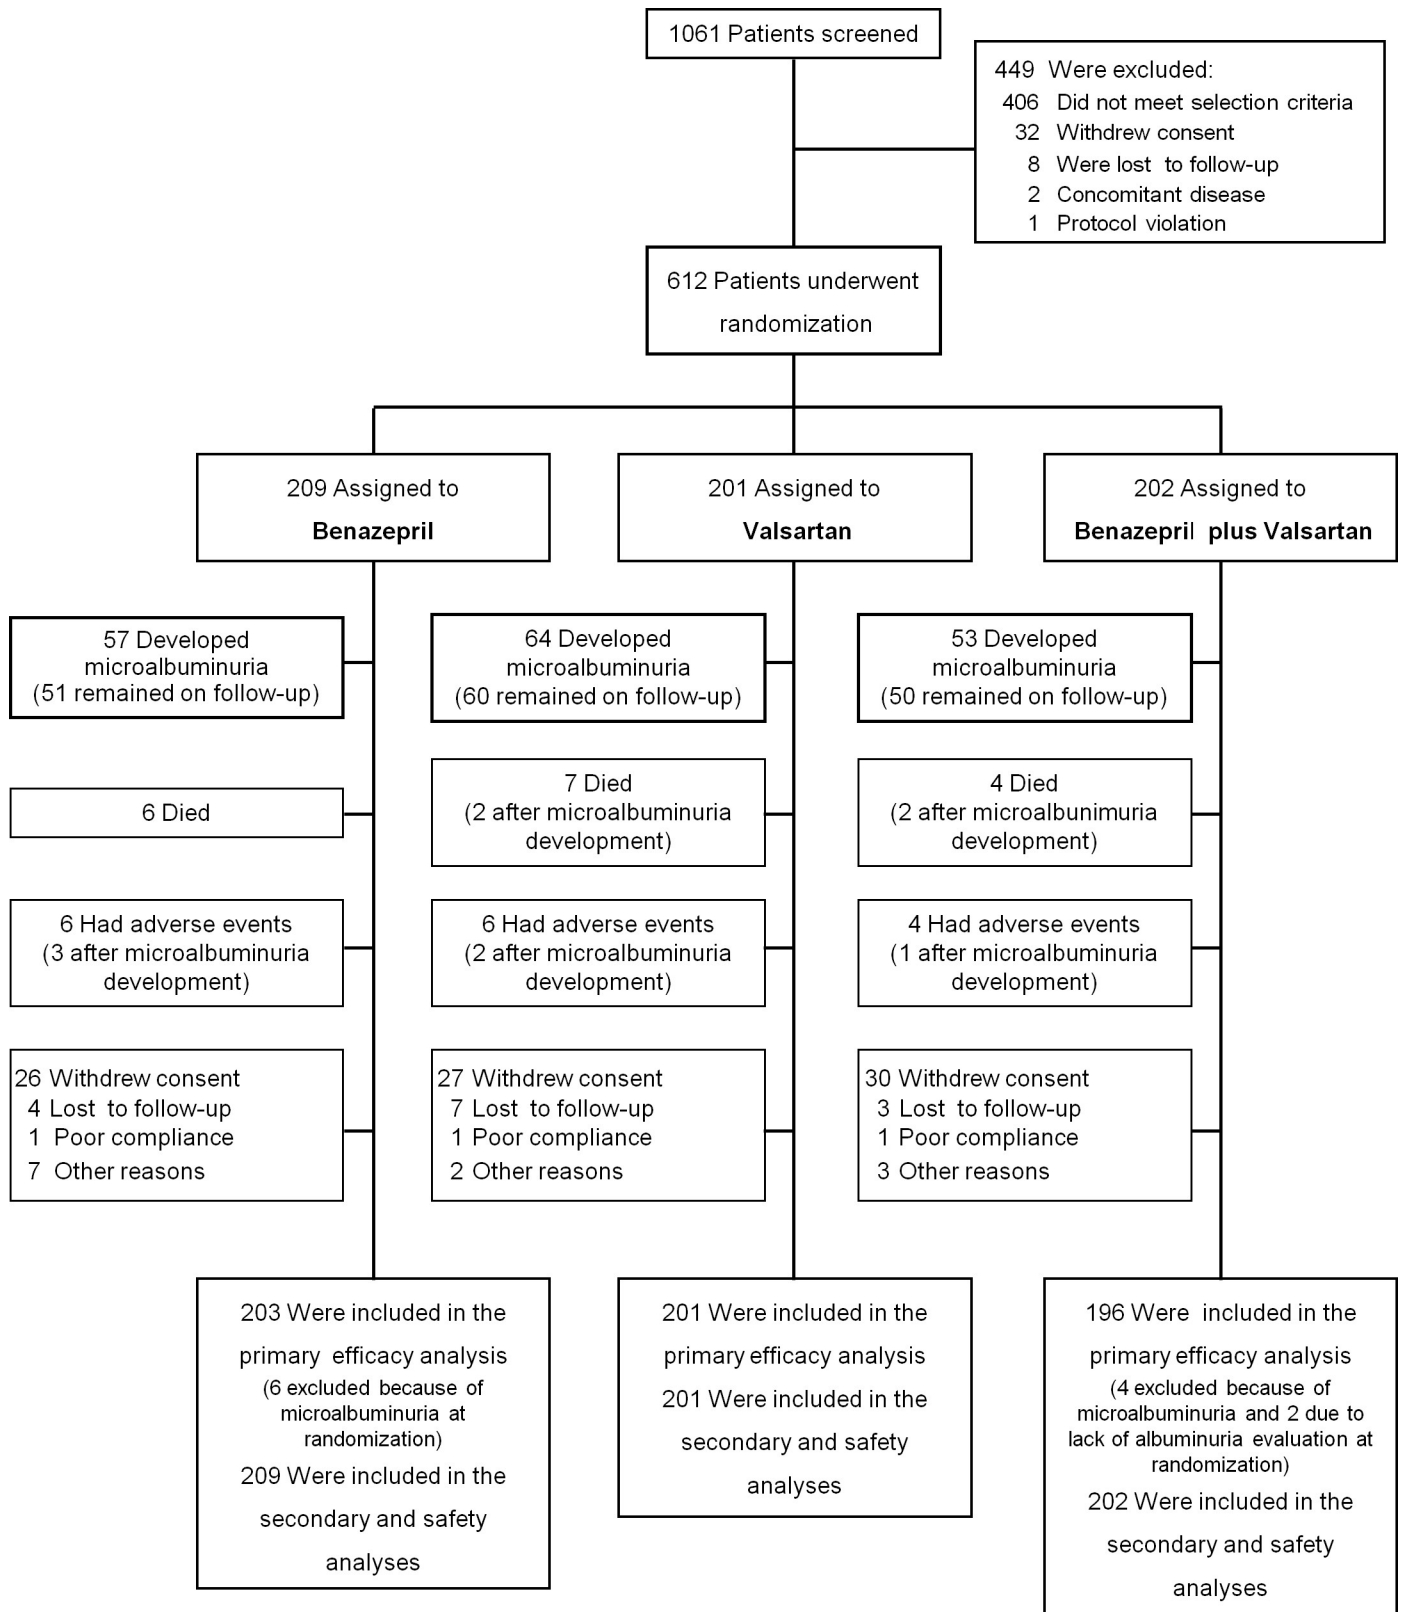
1061 Patients screened

449 Were excluded:
406 Did not meet selection criteria
32 Withdrew consent
8 Were lost to follow-up
2 Concomitant disease
1 Protocol violation

612 Patients underwent randomization

209 Assigned to **Benazepril**

201 Assigned to **Valsartan**

202 Assigned to **Benazepril plus Valsartan**

57 Developed microalbuminuria (51 remained on follow-up)

6 Died

6 Had adverse events (3 after microalbuminuria development)

26 Withdrew consent
4 Lost to follow-up
1 Poor compliance
7 Other reasons

64 Developed microalbuminuria (60 remained on follow-up)

7 Died (2 after microalbuminuria development)

6 Had adverse events (2 after microalbuminuria development)

27 Withdrew consent
7 Lost to follow-up
1 Poor compliance
2 Other reasons

53 Developed microalbuminuria (50 remained on follow-up)

4 Died (2 after microalbunimuria development)

4 Had adverse events (1 after microalbuminuria development)

30 Withdrew consent
3 Lost to follow-up
1 Poor compliance
3 Other reasons

203 Were included in the primary efficacy analysis
(6 excluded because of microalbuminuria at randomization)
209 Were included in the secondary and safety analyses

201 Were included in the primary efficacy analysis
201 Were included in the secondary and safety analyses

196 Were included in the primary efficacy analysis
(4 excluded because of microalbuminuria and 2 due to lack of albuminuria evaluation at randomization)
202 Were included in the secondary and safety analyses